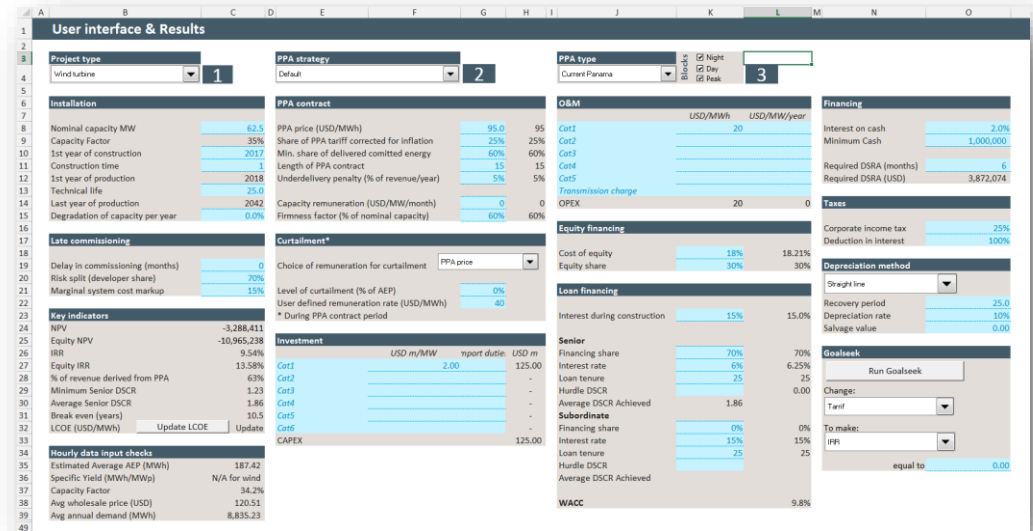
| A | B | C | D | E | F | G | H | I | J | K | L | M | N | O |
|---|---|---|---|---|---|---|---|---|---|---|---|---|---|---|

1 User interface & Results

Project type
Wind turbine
1

PPA strategy
Default
2

PPA type
Current Panama
Blocks
☑ Night
☑ Day
☑ Peak
3

Installation

| | |
|---|---|
| Nominal capacity MW | 62.5 |
| Capacity Factor | 35% |
| 1st year of construction | 2017 |
| Construction time | 1 |
| 1st year of production | 2018 |
| Technical life | 25.0 |
| Last year of production | 2042 |
| Degradation of capacity per year | 0.0% |

Late commissioning

| | |
|---|---|
| Delay in commissioning (months) | 0 |
| Risk split (developer share) | 70% |
| Marginal system cost markup | 15% |

Key indicators

| | | |
|---|---|---|
| NPV | -3,288,411 | |
| Equity NPV | -10,965,238 | |
| IRR | 9.54% | |
| Equity IRR | 13.58% | |
| % of revenue derived from PPA | 63% | |
| Minimum Senior DSCR | 1.23 | |
| Average Senior DSCR | 1.86 | |
| Break even (years) | 10.5 | |
| LCOE (USD/MWh) | Update LCOE | Update |

Hourly data input checks

| | |
|---|---|
| Estimated Average AEP (MWh) | 187.42 |
| Specific Yield (MWh/MWp) | N/A for wind |
| Capacity Factor | 34.2% |
| Avg wholesale price (USD) | 120.51 |
| Avg annual demand (MWh) | 8,835.23 |

PPA contract

| | | |
|---|---|---|
| PPA price (USD/MWh) | 95.0 | 95 |
| Share of PPA tariff corrected for inflation | 25% | 25% |
| Min. share of delivered comitted energy | 60% | 60% |
| Length of PPA contract | 15 | 15 |
| Underdelivery penalty (% of revenue/year) | 5% | 5% |
| Capacity remuneration (USD/MW/month) | 0 | 0 |
| Firmness factor (% of nominal capacity) | 60% | 60% |

Curtailment*

Choice of remuneration for curtailment PPA price

| | |
|---|---|
| Level of curtailment (% of AEP) | 0% |
| User defined remuneration rate (USD/MWh) | 40 |

* During PPA contract period

Investment

| | USD m/MW | mport dutie: | USD m |
|---|---|---|---|
| Cat1 | 2.00 | | 125.00 |
| Cat2 | | | - |
| Cat3 | | | - |
| Cat4 | | | - |
| Cat5 | | | - |
| Cat6 | | | - |
| CAPEX | | | 125.00 |

O&M

| | USD/MWh | USD/MW/year |
|---|---|---|
| Cat1 | 20 | |
| Cat2 | | |
| Cat3 | | |
| Cat4 | | |
| Cat5 | | |
| Transmission charge | | |
| OPEX | 20 | 0 |

Equity financing

| | | |
|---|---|---|
| Cost of equity | 18% | 18.21% |
| Equity share | 30% | 30% |

Loan financing

| | | |
|---|---|---|
| Interest during construction | 15% | 15.0% |
| Senior | | |
| Financing share | 70% | 70% |
| Interest rate | 6% | 6.25% |
| Loan tenure | 25 | 25 |
| Hurdle DSCR | | 0.00 |
| Average DSCR Achieved | 1.86 | |
| Subordinate | | |
| Financing share | 0% | 0% |
| Interest rate | 15% | 15% |
| Loan tenure | 25 | 25 |
| Hurdle DSCR | | |
| Average DSCR Achieved | | |
| WACC | | 9.8% |

Financing

| | |
|---|---|
| Interest on cash | 2.0% |
| Minimum Cash | 1,000,000 |
| Required DSRA (months) | 6 |
| Required DSRA (USD) | 3,872,074 |

Taxes

| | |
|---|---|
| Corporate income tax | 25% |
| Deduction in interest | 100% |

Depreciation method
Straight line

| | |
|---|---|
| Recovery period | 25.0 |
| Depreciation rate | 10% |
| Salvage value | 0.00 |

Goalseek
Run Goalseek
Change:
Tarif
To make:
IRR
equal to 0.00